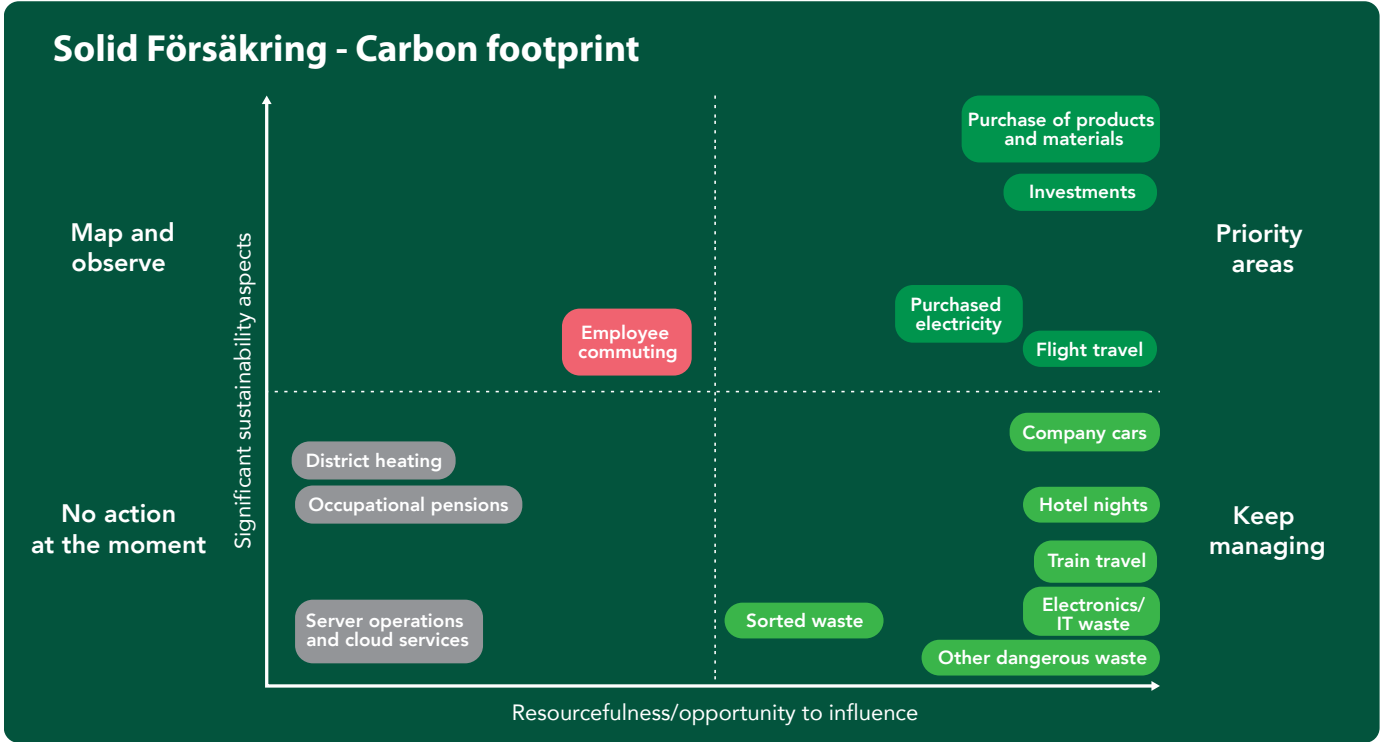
Solid Försäkring - Carbon footprint

Map and observe

Priority areas

No action at the moment

Keep managing

Significant sustainability aspects

Purchase of products and materials

Investments

Purchased electricity

Flight travel

Employee commuting

Company cars

District heating

Occupational pensions

Hotel nights

Train travel

Electronics/ IT waste

Server operations and cloud services

Sorted waste

Other dangerous waste

Resourcefulness/opportunity to influence